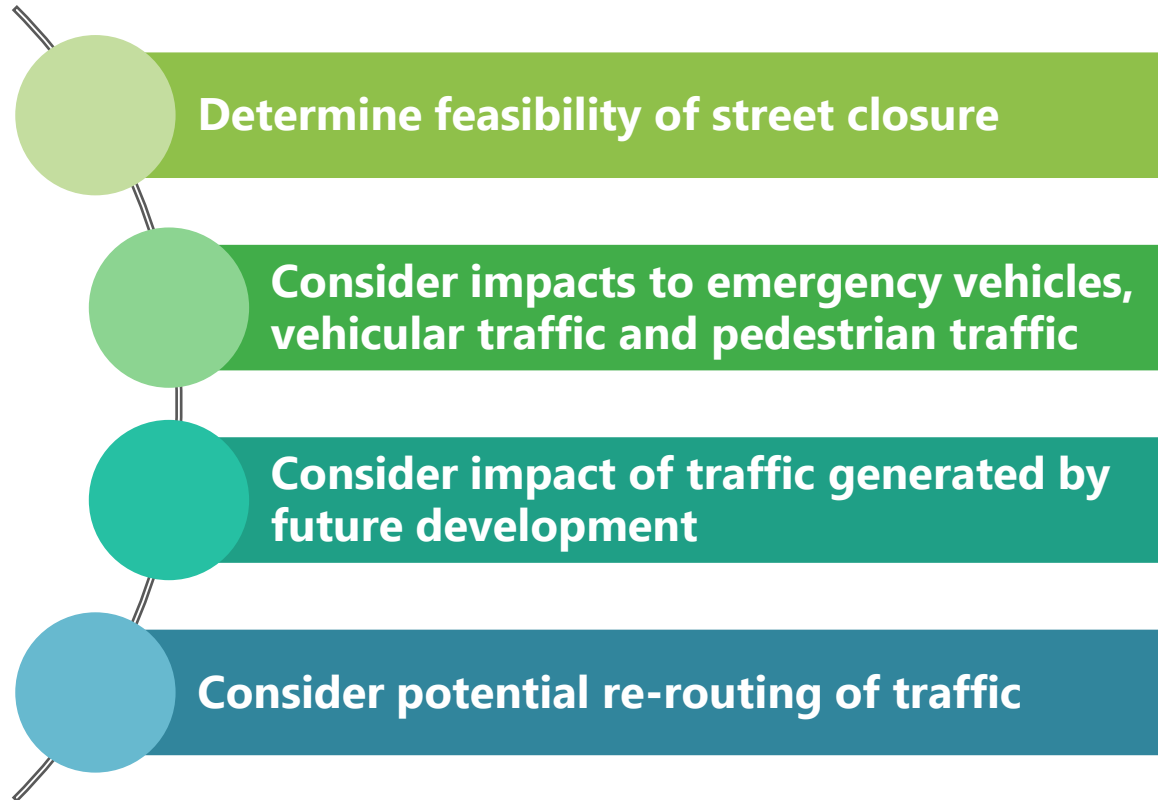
Determine feasibility of street closure

Consider impacts to emergency vehicles, vehicular traffic and pedestrian traffic

Consider impact of traffic generated by future development

Consider potential re-routing of traffic